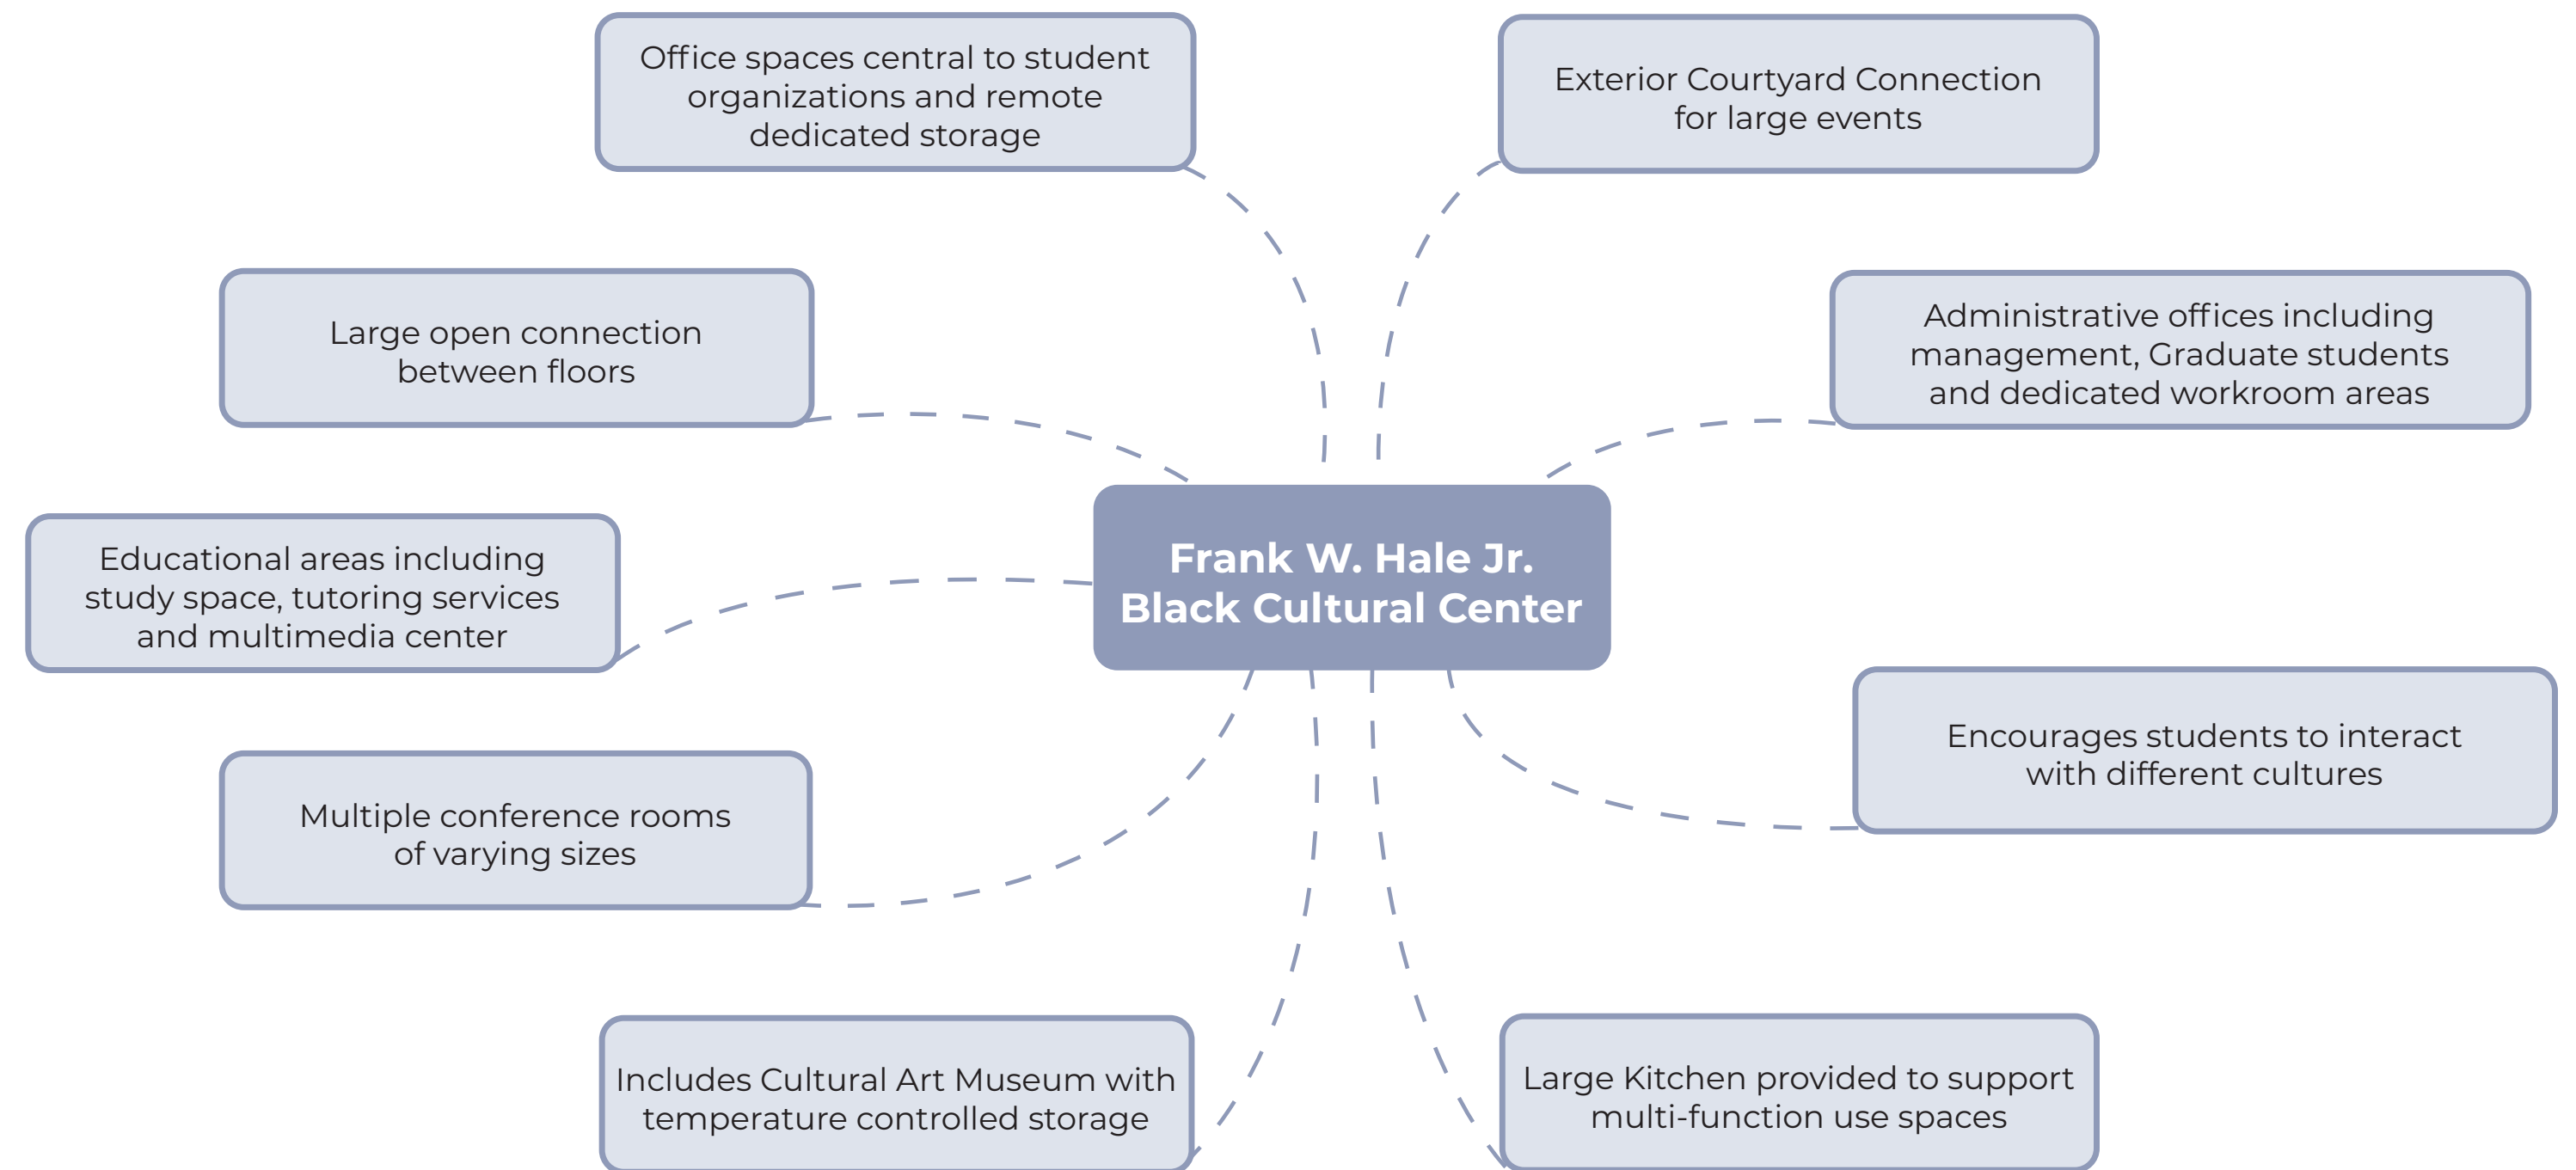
Frank W. Hale Jr. Black Cultural Center

Office spaces central to student organizations and remote dedicated storage

Exterior Courtyard Connection for large events

Large open connection between floors

Administrative offices including management, Graduate students and dedicated workroom areas

Educational areas including study space, tutoring services and multimedia center

Encourages students to interact with different cultures

Multiple conference rooms of varying sizes

Includes Cultural Art Museum with temperature controlled storage

Large Kitchen provided to support multi-function use spaces